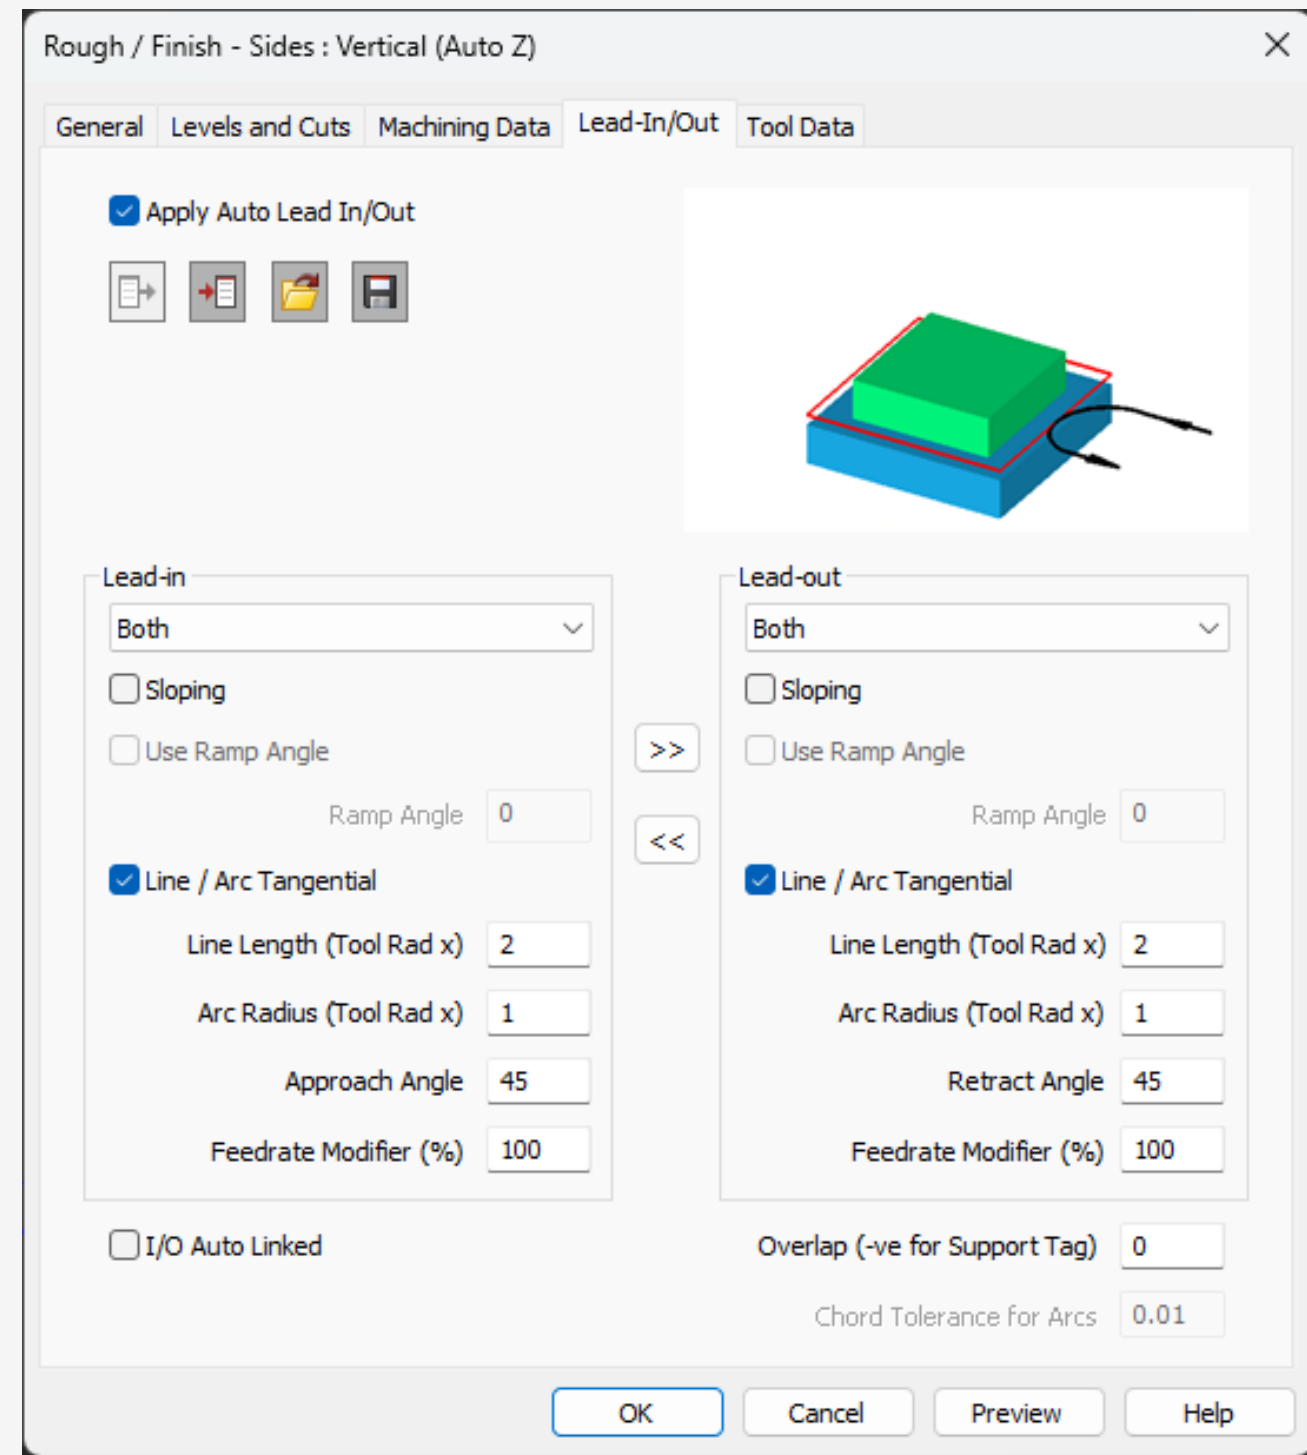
Rough / Finish - Sides : Vertical (Auto Z)

General | Levels and Cuts | Machining Data | Lead-In/Out | Tool Data

Apply Auto Lead In/Out

Lead-in
Both
Sloping
Use Ramp Angle
Ramp Angle 0
Line / Arc Tangential
Line Length (Tool Rad x) 2
Arc Radius (Tool Rad x) 1
Approach Angle 45
Feedrate Modifier (%) 100

>>
<<

Lead-out
Both
Sloping
Use Ramp Angle
Ramp Angle 0
Line / Arc Tangential
Line Length (Tool Rad x) 2
Arc Radius (Tool Rad x) 1
Retract Angle 45
Feedrate Modifier (%) 100

I/O Auto Linked

Overlap (-ve for Support Tag) 0
Chord Tolerance for Arcs 0.01

OK | Cancel | Preview | Help